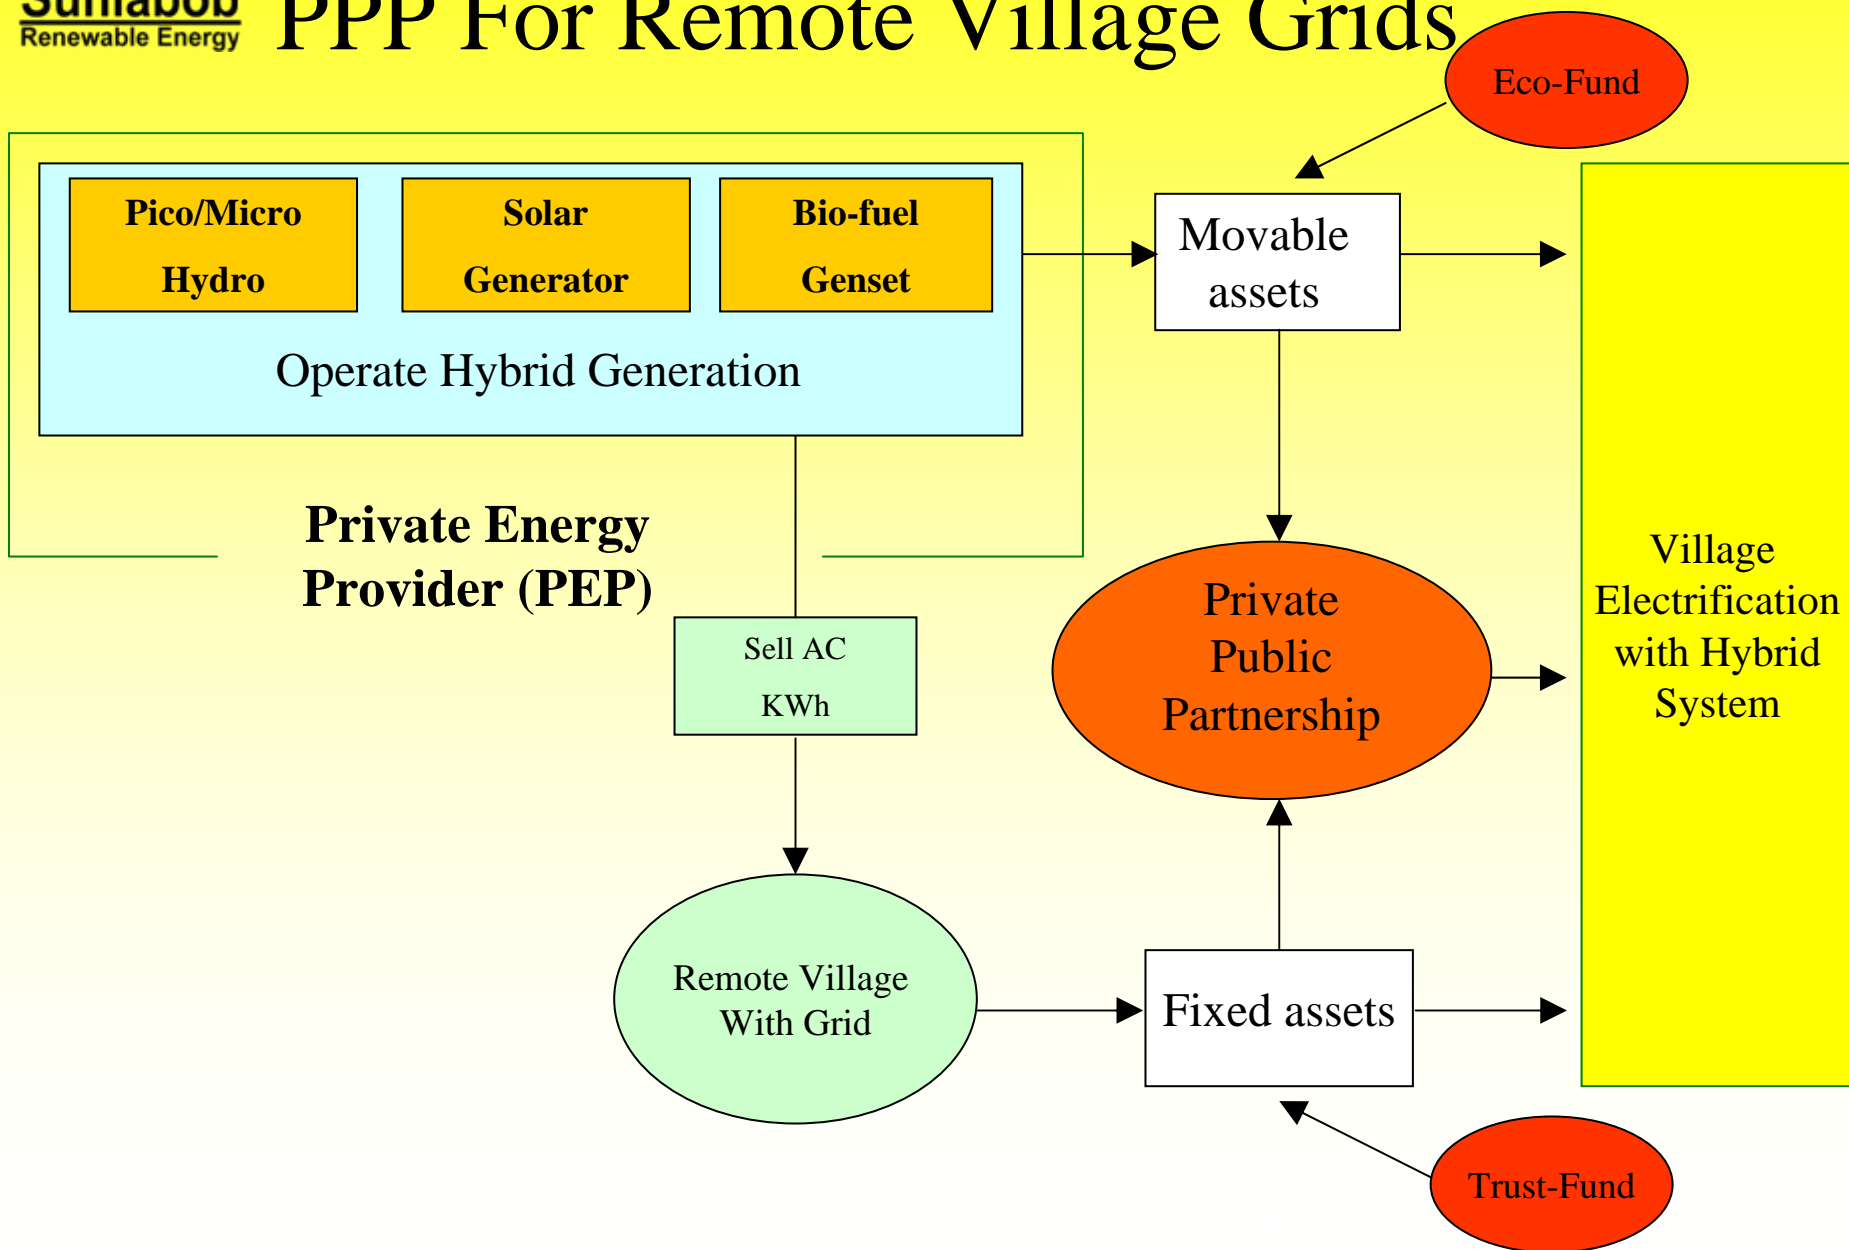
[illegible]
Renewable Energy

PPP For Remote Village Grids

Eco-Fund

Pico/Micro Hydro

Solar Generator

Bio-fuel Genset

Operate Hybrid Generation

Movable assets

Private Energy Provider (PEP)

Sell AC KWh

Private Public Partnership

Village Electrification with Hybrid System

Remote Village With Grid

Fixed assets

Trust-Fund